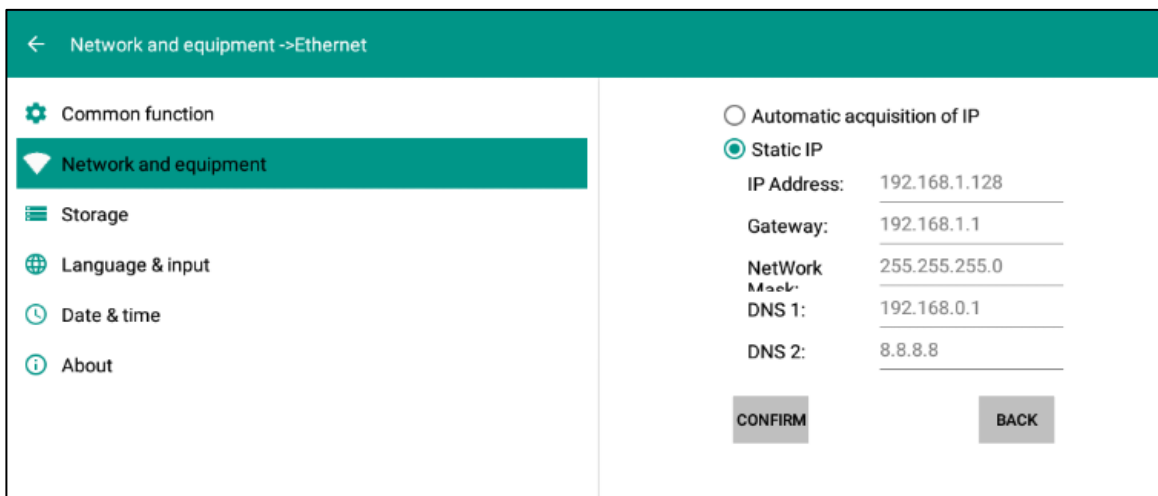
← Network and equipment ->Ethernet

Common function

Network and equipment

Storage

Language & input

Date & time

About

Automatic acquisition of IP

Static IP

IP Address: 192.168.1.128

Gateway: 192.168.1.1

NetWork Mask: 255.255.255.0

DNS 1: 192.168.0.1

DNS 2: 8.8.8.8

CONFIRM

BACK